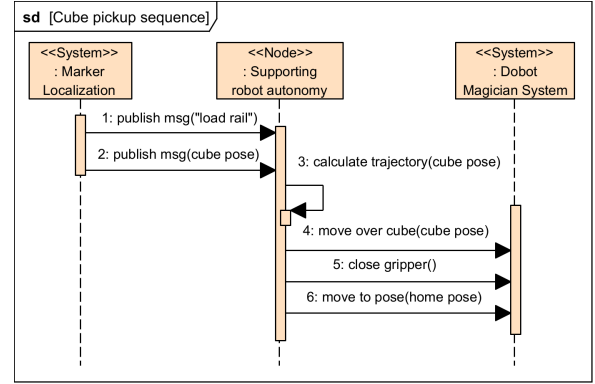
**sd** [Cube pickup sequence]

<<System>>
: Marker
Localization

<<Node>>
: Supporting
robot autonomy

<<System>>
: Dobot
Magician System

1: publish msg("load rail")

2: publish msg(cube pose)

3: calculate trajectory(cube pose)

4: move over cube(cube pose)

5: close gripper()

6: move to pose(home pose)